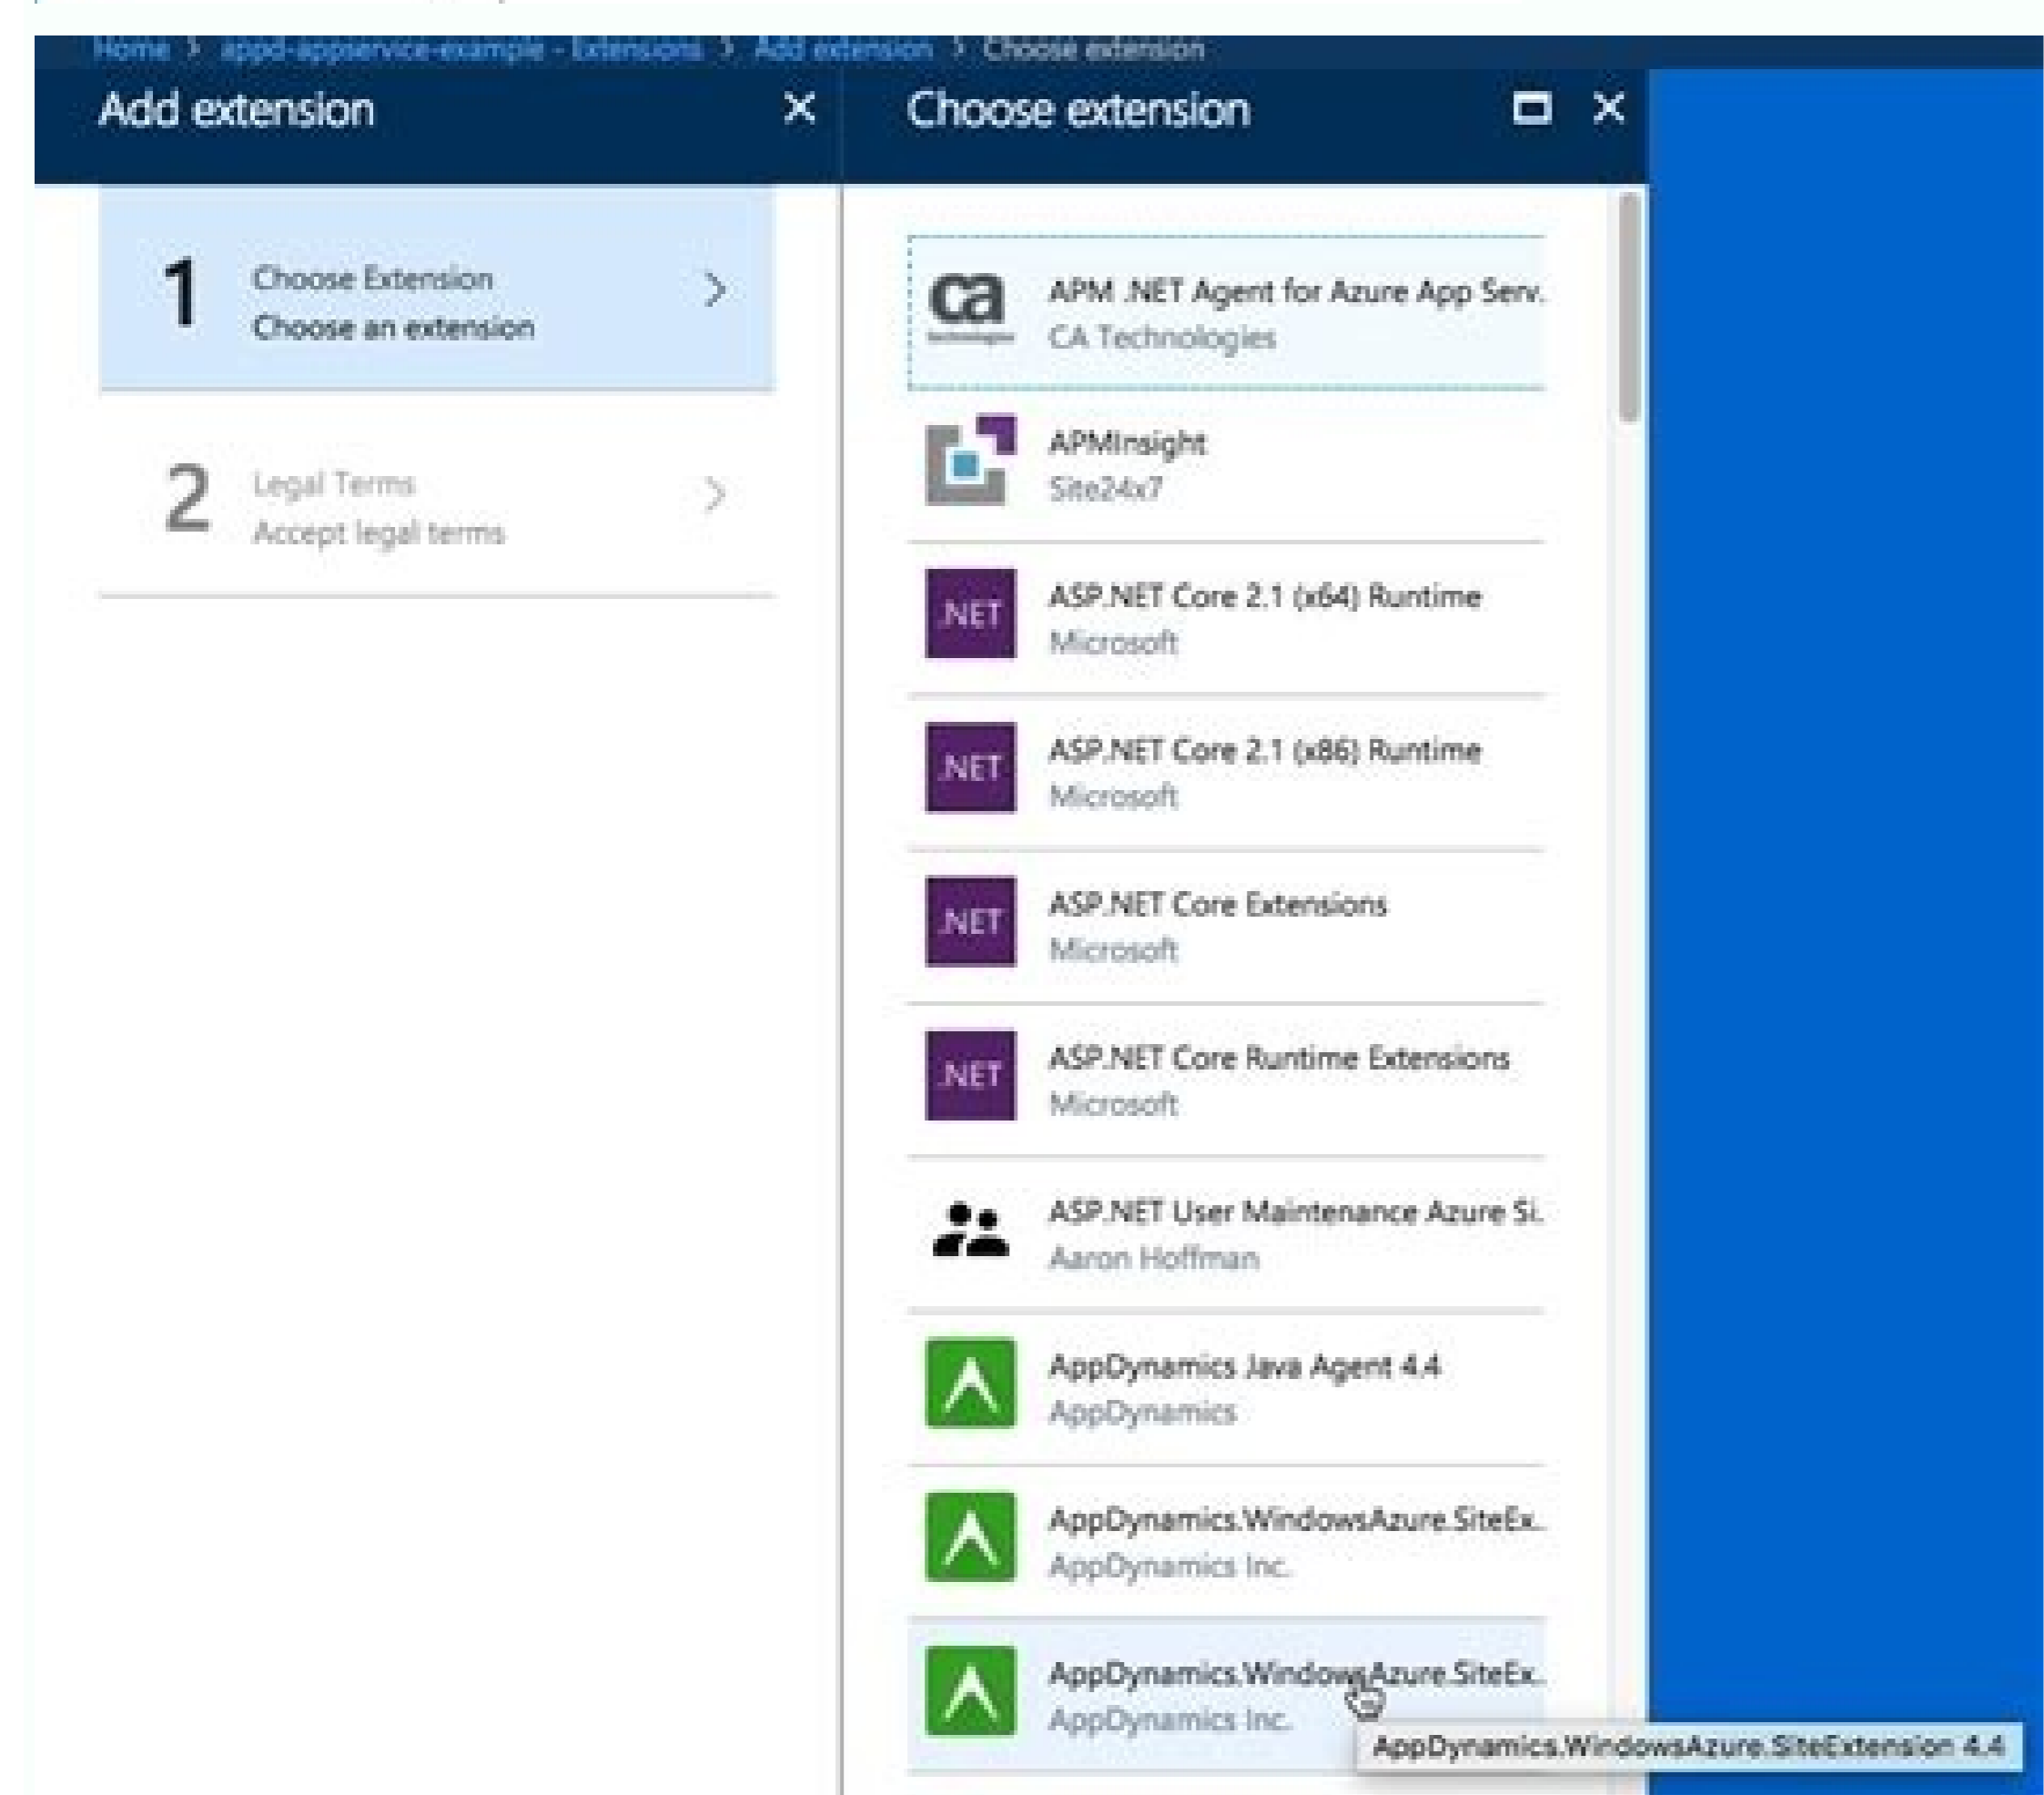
Home > appd-appservice-example - Extensions > Add extension > Choose extension

Add extension ✕

1 Choose Extension
Choose an extension >

2 Legal Terms
Accept legal terms >

Choose extension ✕

ca technologies
APM .NET Agent for Azure App Serv.
CA Technologies

APMInsight
Site24x7

.NET
ASP.NET Core 2.1 (x64) Runtime
Microsoft

.NET
ASP.NET Core 2.1 (x86) Runtime
Microsoft

.NET
ASP.NET Core Extensions
Microsoft

.NET
ASP.NET Core Runtime Extensions
Microsoft

ASP.NET User Maintenance Azure Si.
Aaron Hoffman

AppDynamics Java Agent 4.4
AppDynamics

AppDynamics.WindowsAzure.SiteEx.
AppDynamics Inc.

AppDynamics.WindowsAzure.SiteEx.
AppDynamics Inc.

AppDynamics.WindowsAzure.SiteExtension 4.4